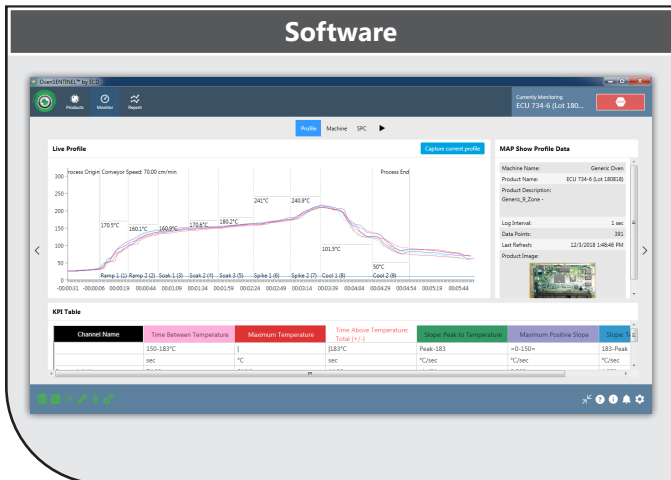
Software

OvenSENTINEL™ by ECD

Products Monitor Report

Currently Monitoring:
ECU 734-6 (Lot 180...

Profile Machine SPC

Live Profile

Capture current profile

Process Origin Conveyor Speed: 70.00 cm/min

Process End

300
250
200
150
100
50
0

170.5°C
160.1°C
160.9°C
170.6°C
180.2°C
241°C
240.9°C
101.5°C
50°C

Ramp 1 (1) Ramp 2 (2) Soak 1 (3) Soak 2 (4) Soak 3 (5) Spike 1 (6) Spike 2 (7) Cool 1 (8) Cool 2 (9)

-00:00:31 -00:00:06 00:00:19 00:00:44 00:01:09 00:01:34 00:01:59 00:02:24 00:02:49 00:03:14 00:03:39 00:04:04 00:04:29 00:04:54 00:05:19 00:05:44

MAP Show Profile Data

Machine Name: Generic Oven
Product Name: ECU 734-6 (Lot 180818)
Product Description:
Generic_9_Zone -

Log Interval: 1 sec
Data Points: 391
Last Refresh: 12/3/2018 1:48:46 PM
Product Image:

KPI Table

| Channel Name | Time Between Temperature | Maximum Temperature | Time Above Temperature Total (+/-) | Slope: Peak to Temperature | Maximum Positive Slope | Slope: T |
|---|---|---|---|---|---|---|
| | 150~183°C | | [183°C | Peak-183 | +0~150+ | 183-Peak |
| | sec | °C | sec | °C/sec | °C/sec | °C/sec |